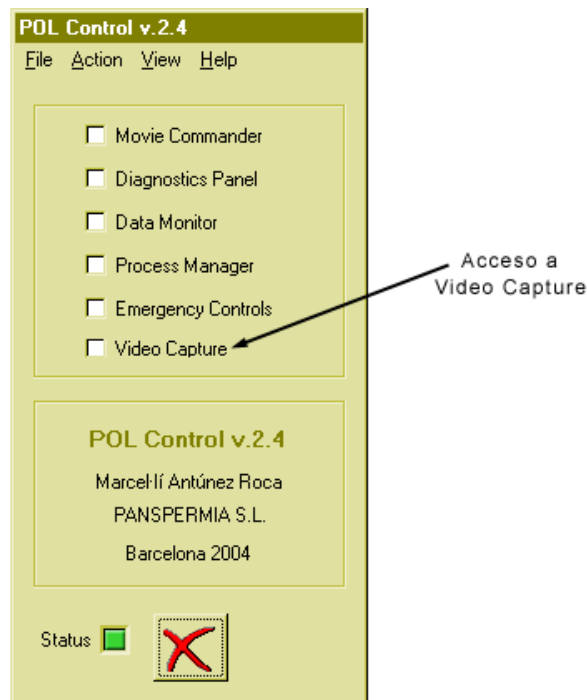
POL Control v.2.4

File Action View Help

Movie Commander
Diagnostics Panel
Data Monitor
Process Manager
Emergency Controls
Video Capture

Acceso a Video Capture

POL Control v.2.4

Marcel·lí Antúnez Roca

PANSPERMIA S.L.

Barcelona 2004

Status